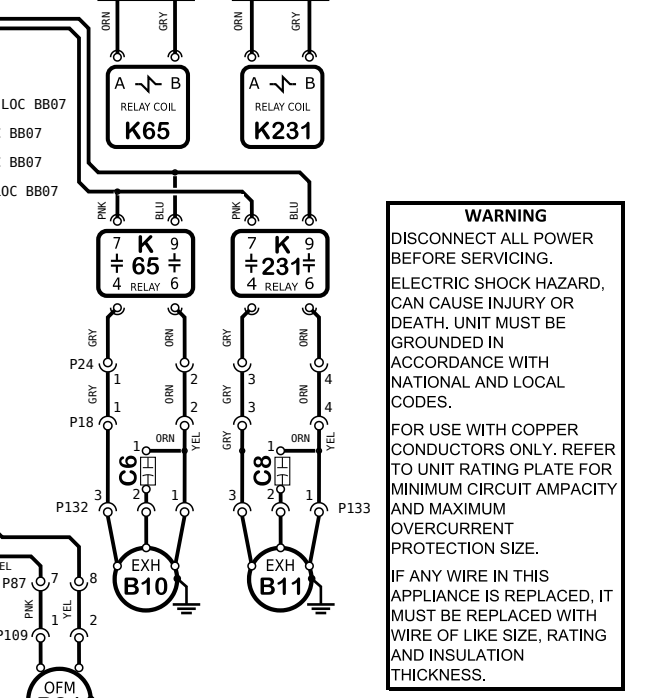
ORN GRY ORN GRY

A B
RELAY COIL
K65

A B
RELAY COIL
K231

LOC BB07
BB07
BB07
LOC BB07

PNK BLU PNK BLU

7 K 9
65
4 RELAY 6

7 K 9
231
4 RELAY 6

GRY ORN GRY ORN

P24 1 2 3 4
GRY ORN GRY ORN
P18 1 2 3 4

1 ORN YEL
C6
GRY
1 ORN YEL
C8

P132 3 2 1
3 2 1 P133

EXH
B10

EXH
B11

EL
P87 7 8
PNK YEL
P109 1 2

OFM

WARNING
DISCONNECT ALL POWER BEFORE SERVICING.

ELECTRIC SHOCK HAZARD, CAN CAUSE INJURY OR DEATH. UNIT MUST BE GROUNDED IN ACCORDANCE WITH NATIONAL AND LOCAL CODES.

FOR USE WITH COPPER CONDUCTORS ONLY. REFER TO UNIT RATING PLATE FOR MINIMUM CIRCUIT AMPACITY AND MAXIMUM OVERCURRENT PROTECTION SIZE.

IF ANY WIRE IN THIS APPLIANCE IS REPLACED, IT MUST BE REPLACED WITH WIRE OF LIKE SIZE, RATING AND INSULATION THICKNESS.